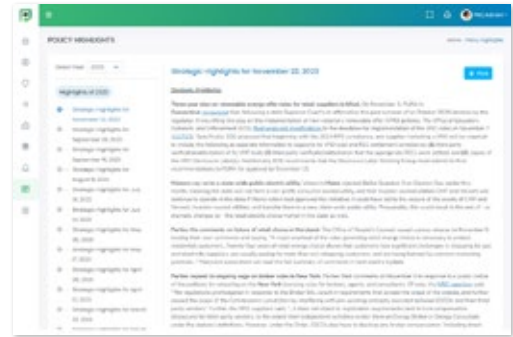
POLICY HIGHLIGHTS

Home / Policy Highlights

Select Year 2023

Highlights of 2023

Strategic highlights for November 22, 2023

Strategic highlights for November 08, 2023

Strategic highlights for September 20, 2023

Strategic highlights for September 06, 2023

Strategic highlights for August 09, 2023

Strategic highlights for July 26, 2023

Strategic highlights for July 12, 2023

Strategic highlights for May 24, 2023

Strategic highlights for May 10, 2023

Strategic highlights for April 26, 2023

Strategic highlights for April 12, 2023

Strategic highlights for March 29, 2023

Strategic highlights for November 22, 2023

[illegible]